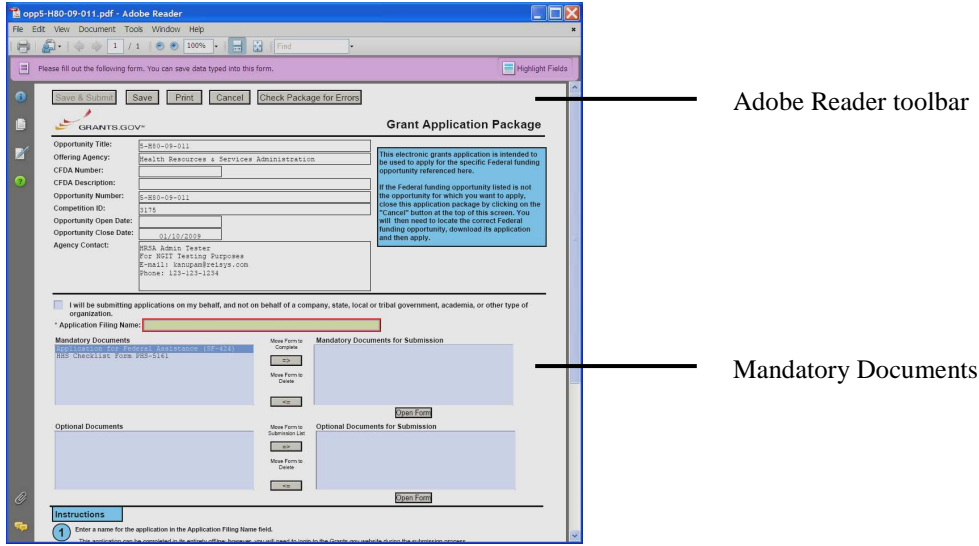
opp5-H80-09-011.pdf - Adobe Reader

File Edit View Document Tools Window Help

1 / 1 100% Find

Please fill out the following form. You can save data typed into this form.

Highlight Fields

Save & Submit Save Print Cancel Check Package for Errors

Adobe Reader toolbar

GRANTS.GOV

Grant Application Package

Opportunity Title: 5-H80-09-011

Offering Agency: Health Resources & Services Administration

CFDA Number:

CFDA Description:

Opportunity Number: 5-H80-09-011

Competition ID: 3175

Opportunity Open Date:

Opportunity Close Date: 01/10/2009

Agency Contact: HRSA Admin Tester For NGIT Testing Purposes E-mail: kanupam@reisys.com Phone: 123-123-1234

This electronic grants application is intended to be used to apply for the specific Federal funding opportunity referenced here.

If the Federal funding opportunity listed is not the opportunity for which you want to apply, close this application package by clicking on the "Cancel" button at the top of this screen. You will then need to locate the correct Federal funding opportunity, download its application and then apply.

I will be submitting applications on my behalf, and not on behalf of a company, state, local or tribal government, academia, or other type of organization.

* Application Filing Name:

Mandatory Documents

Application for Federal Assistance (SF-424)
HHS Checklist Form PHS-5161

Move Form to Complete

=>

Move Form to Delete

<=

Mandatory Documents for Submission

Open Form

Mandatory Documents

Optional Documents

Move Form to Submission List

=>

Move Form to Delete

<=

Optional Documents for Submission

Open Form

Instructions

1 Enter a name for the application in the Application Filing Name field.

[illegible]